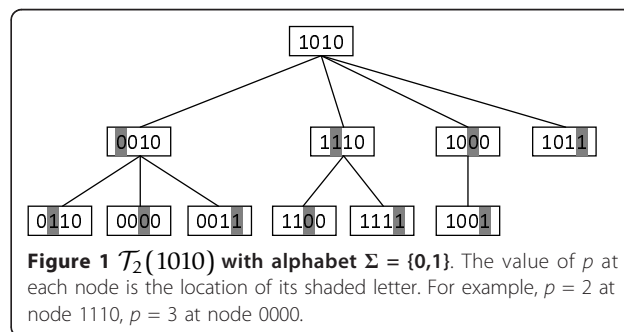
1010

0010

1110

1000

1011

0110

0000

0011

1100

1111

1001

**Figure 1** $\mathcal{T}_2(1010)$ **with alphabet** $\Sigma = \{0,1\}$. The value of $p$ at each node is the location of its shaded letter. For example, $p = 2$ at node 1110, $p = 3$ at node 0000.